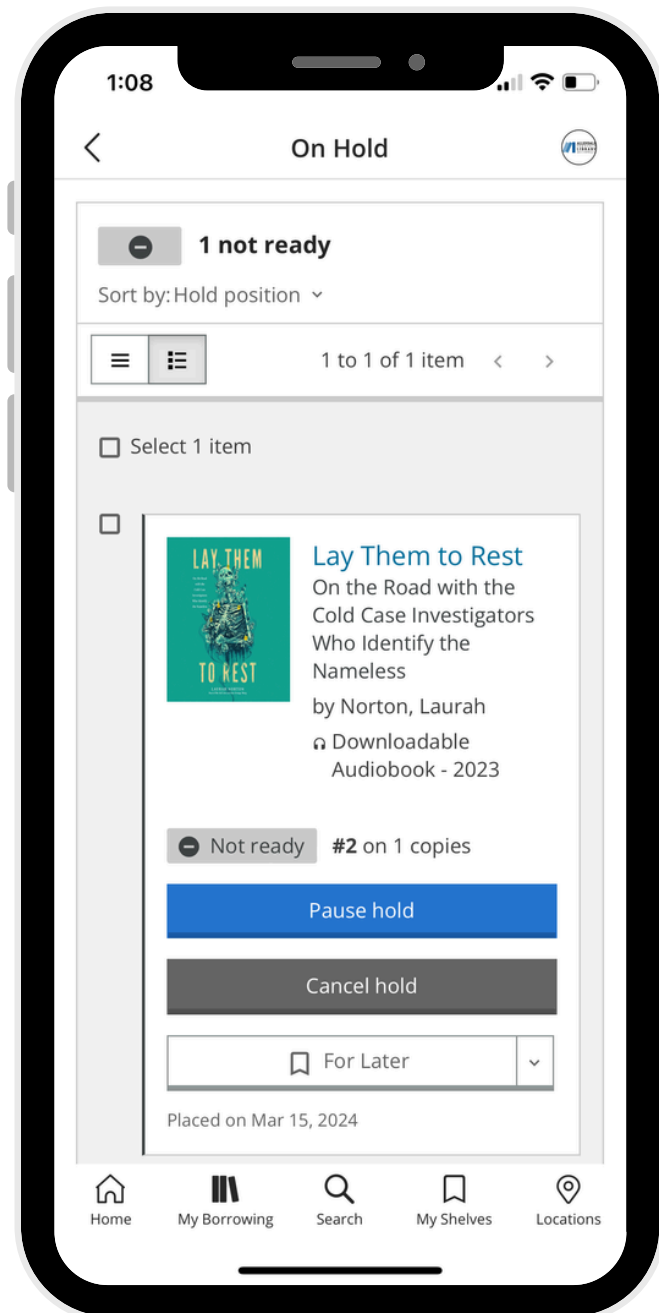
1:08

On Hold

1 not ready

Sort by: Hold position

1 to 1 of 1 item

Select 1 item

LAY THEM TO REST

Lay Them to Rest

On the Road with the Cold Case Investigators Who Identify the Nameless

by Norton, Laurah

Downloadable Audiobook - 2023

Not ready

#2 on 1 copies

Pause hold

Cancel hold

For Later

Placed on Mar 15, 2024

Home

My Borrowing

Search

My Shelves

Locations